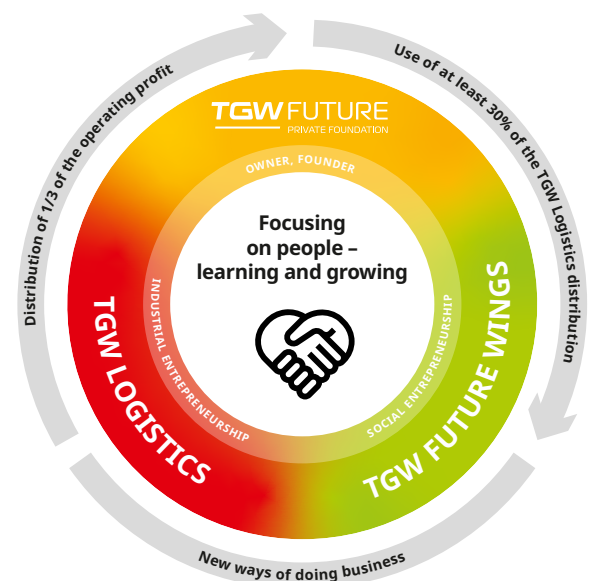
Distribution of 1/3 of the operating profit

Use of at least 30% of the TGW Logistics distribution

TGW FUTURE
PRIVATE FOUNDATION

OWNER, FOUNDER

Focusing on people – learning and growing

INDUSTRIAL ENTREPRENEURSHIP

SOCIAL ENTREPRENEURSHIP

TGW LOGISTICS

TGW FUTURE WINGS

New ways of doing business